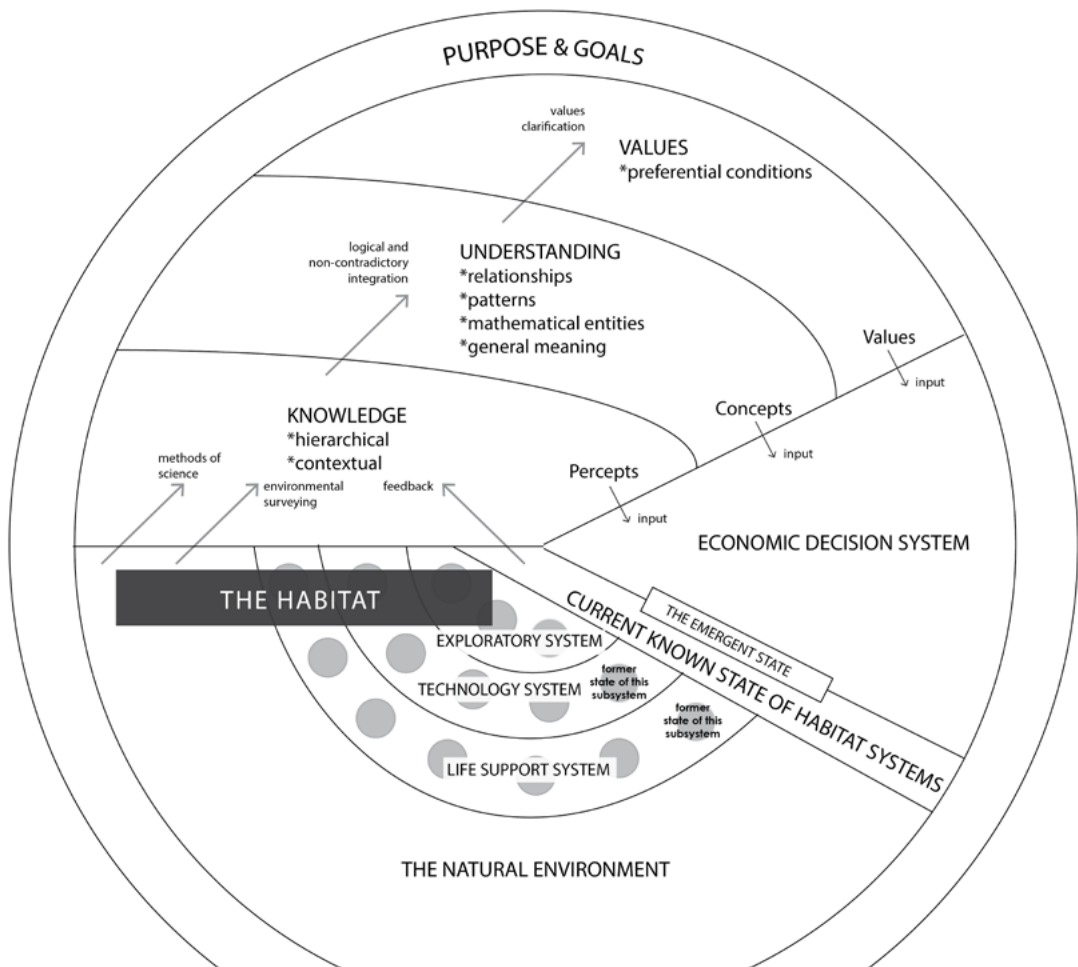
PURPOSE & GOALS

values clarification

VALUES
*preferential conditions

logical and non-contradictory integration

UNDERSTANDING
*relationships
*patterns
*mathematical entities
*general meaning

Values
input

Concepts
input

KNOWLEDGE
*hierarchical
*contextual

methods of science

environmental surveying

feedback

Percepts
input

ECONOMIC DECISION SYSTEM

THE HABITAT

THE EMERGENT STATE

CURRENT KNOWN STATE OF HABITAT SYSTEMS

EXPLORATORY SYSTEM

former state of this subsystem

TECHNOLOGY SYSTEM

former state of this subsystem

LIFE SUPPORT SYSTEM

THE NATURAL ENVIRONMENT